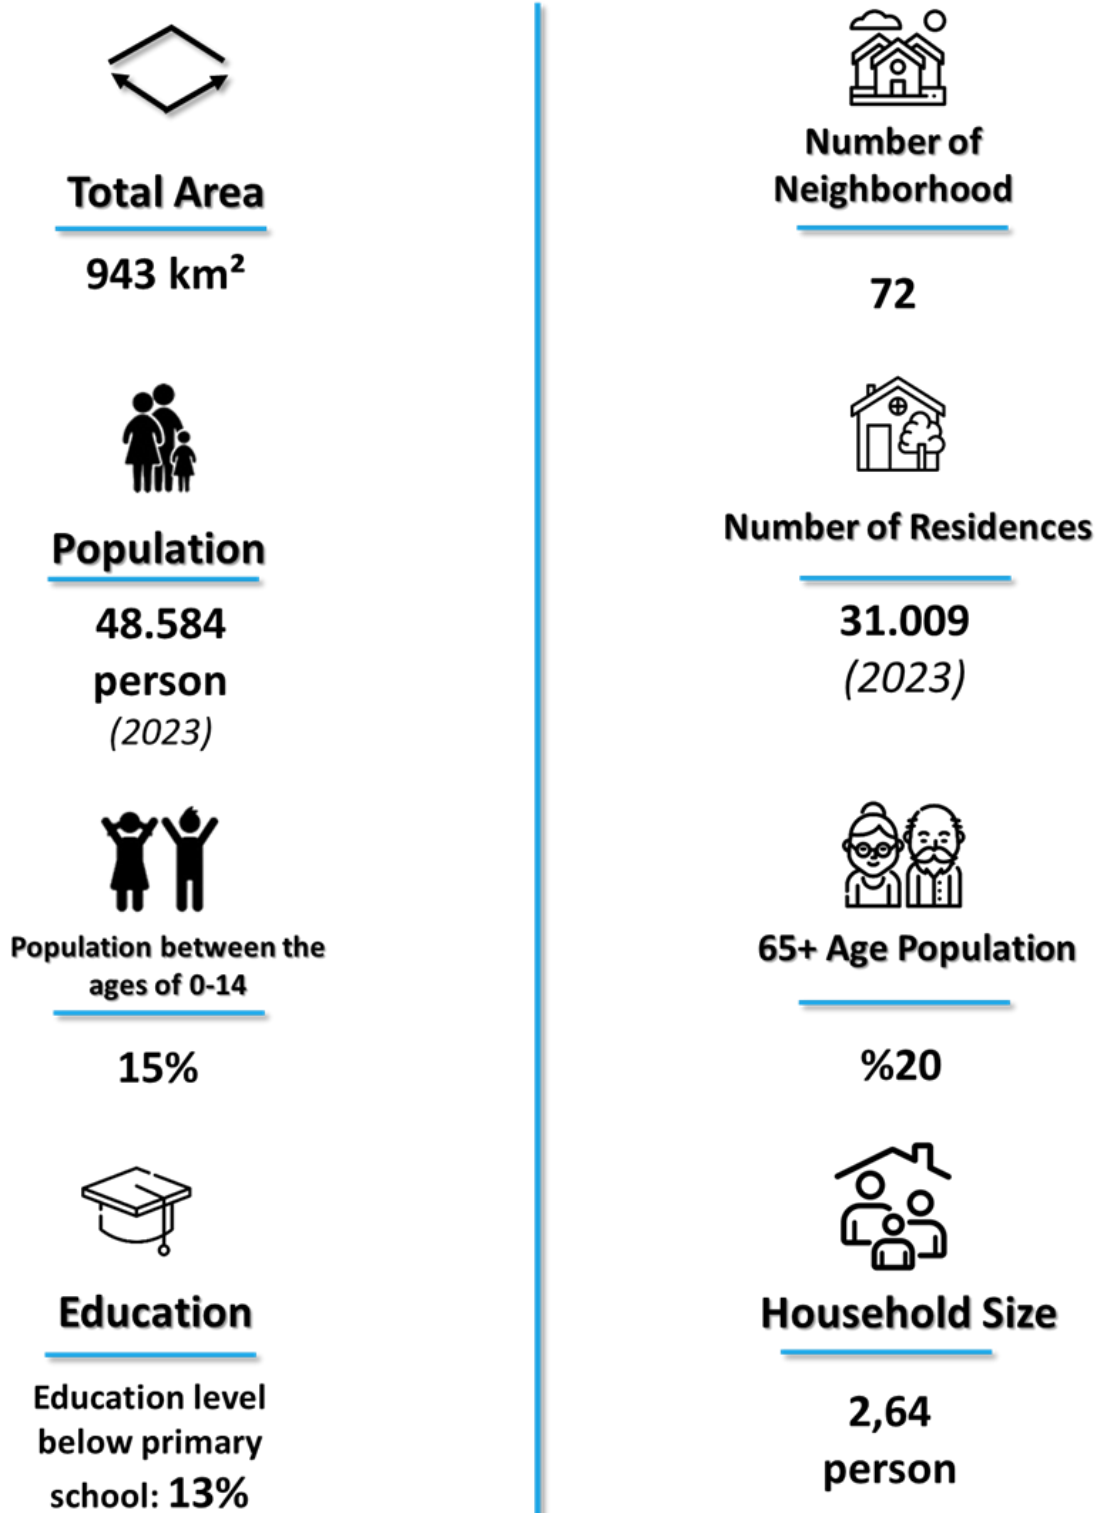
Total Area

943 km²

Population

48.584 person (2023)

Population between the ages of 0-14

15%

Education

Education level below primary school: 13%

Number of Neighborhood

72

Number of Residences

31.009 (2023)

65+ Age Population

%20

Household Size

2,64 person